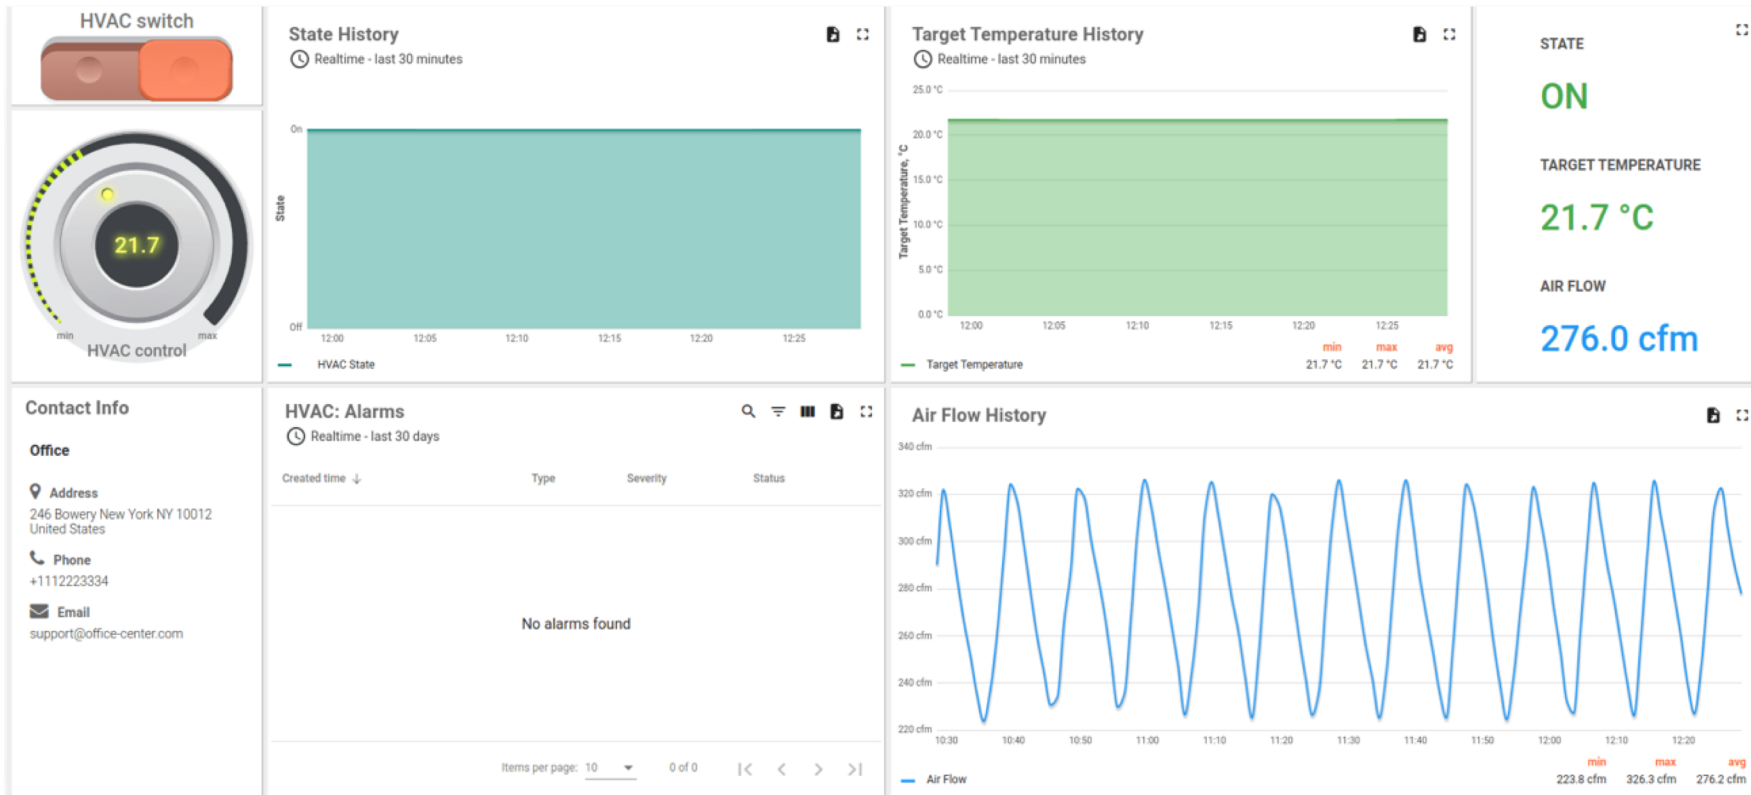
HVAC switch

21.7

min max

HVAC control

State History

Realtime - last 30 minutes

On

State

Off

12:00 12:05 12:10 12:15 12:20 12:25

HVAC State

Target Temperature History

Realtime - last 30 minutes

25.0 °C
20.0 °C
15.0 °C
10.0 °C
5.0 °C
0.0 °C

Target Temperature, °C

12:00 12:05 12:10 12:15 12:20 12:25

Target Temperature

| min | max | avg |
|---|---|---|
| 21.7 °C | 21.7 °C | 21.7 °C |

STATE

ON

TARGET TEMPERATURE

21.7 °C

AIR FLOW

276.0 cfm

Contact Info

Office

Address
246 Bowery New York NY 10012
United States

Phone
+1112223334

Email
support@office-center.com

HVAC: Alarms

Realtime - last 30 days

| Created time ↓ | Type | Severity | Status |
|---|---|---|---|

No alarms found

Items per page: 10 0 of 0

Air Flow History

340 cfm
320 cfm
300 cfm
280 cfm
260 cfm
240 cfm
220 cfm

10:30 10:40 10:50 11:00 11:10 11:20 11:30 11:40 11:50 12:00 12:10 12:20

Air Flow

| min | max | avg |
|---|---|---|
| 223.8 cfm | 326.3 cfm | 276.2 cfm |